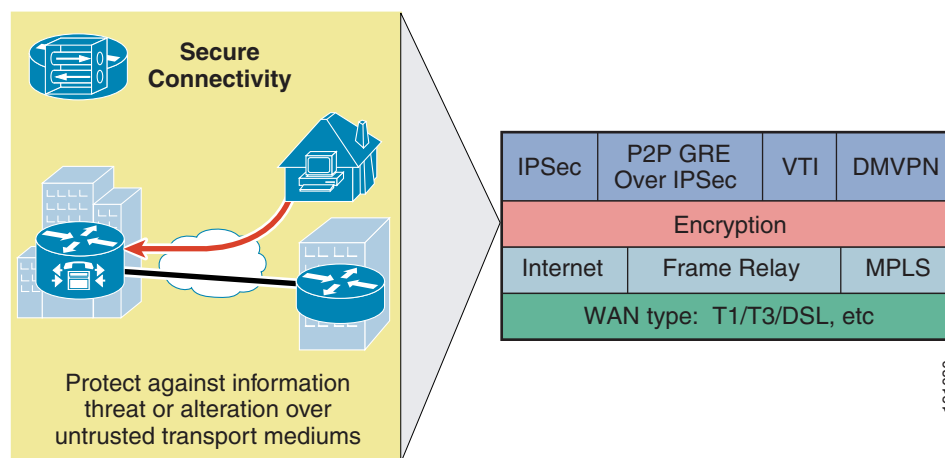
Secure Connectivity

Protect against information threat or alteration over untrusted transport mediums

| IPSec | P2P GRE Over IPSec | VTI | DMVPN |
|---|---|---|---|
| Encryption | | | |
| Internet | Frame Relay | | MPLS |
| WAN type: T1/T3/DSL, etc | | | |

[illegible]